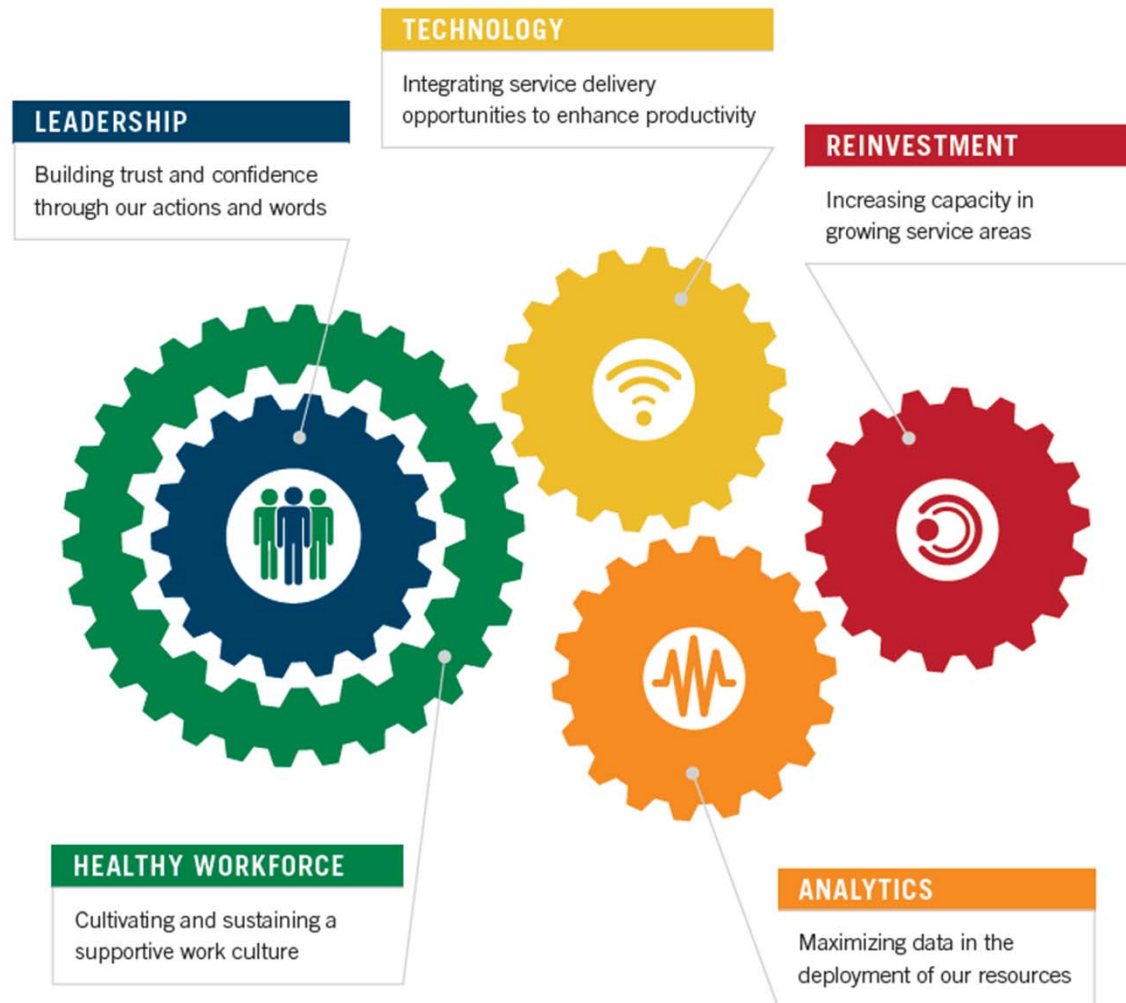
TECHNOLOGY

Integrating service delivery opportunities to enhance productivity

LEADERSHIP

Building trust and confidence through our actions and words

REINVESTMENT

Increasing capacity in growing service areas

HEALTHY WORKFORCE

Cultivating and sustaining a supportive work culture

ANALYTICS

Maximizing data in the deployment of our resources